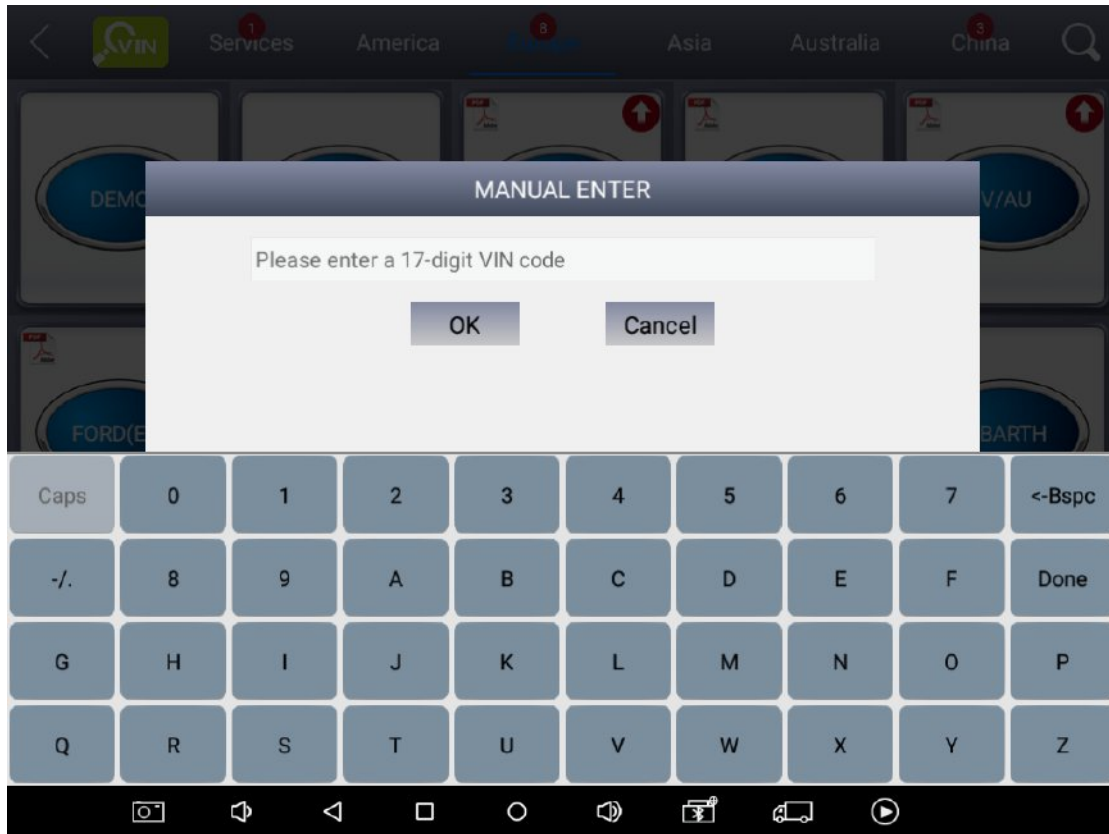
VIN 1 Services America 8 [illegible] Asia Australia 3 China

DEMO

V/AU

FORD(E

BARTH

MANUAL ENTER

Please enter a 17-digit VIN code

OK Cancel

| Caps | 0 | 1 | 2 | 3 | 4 | 5 | 6 | 7 | <-Bspc |
|---|---|---|---|---|---|---|---|---|---|
| -/. | 8 | 9 | A | B | C | D | E | F | Done |
| G | H | I | J | K | L | M | N | O | P |
| Q | R | S | T | U | V | W | X | Y | Z |